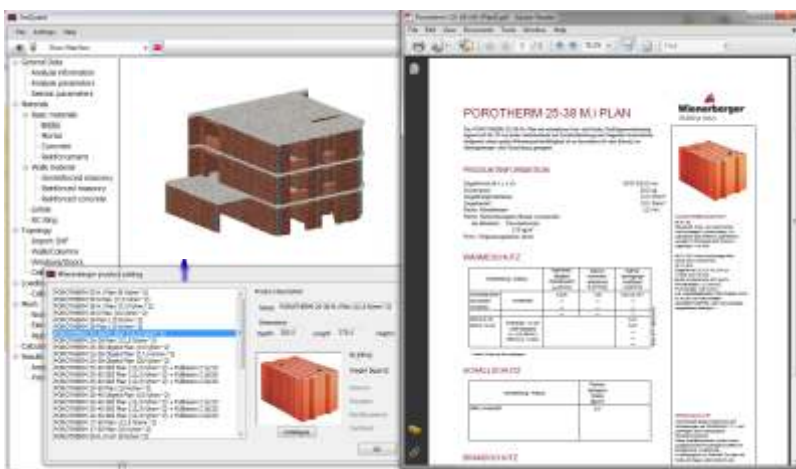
3muri

General Data
Analysis information
Analysis parameters
Seismic parameters
Materials
Basic materials
Bricks
Mortar
Concrete
Reinforcement
Walls material
Unreinforced masonry
Reinforced masonry
Reinforced concrete
Lintels
RC Ring
Topology
Import DXF
Walls/Columns
Windows/Doors

Wienerberger product catalog

POROTHERM 25-38 M.i PLAN

Product information

Name POROTHERM 25-38 M.i PLAN

Dimension

Width 250.0 Length 375.0 Height

OK

POROTHERM 25-38 M.i PLAN.pdf - Adobe Reader

File Edit View Document Tools Window Help

POROTHERM 25-38 M.i PLAN

Wienerberger

PRODUKTINFORMATION

WÄRMESCHUTZ

SCHALLSCHUTZ

BRANDSCHUTZ